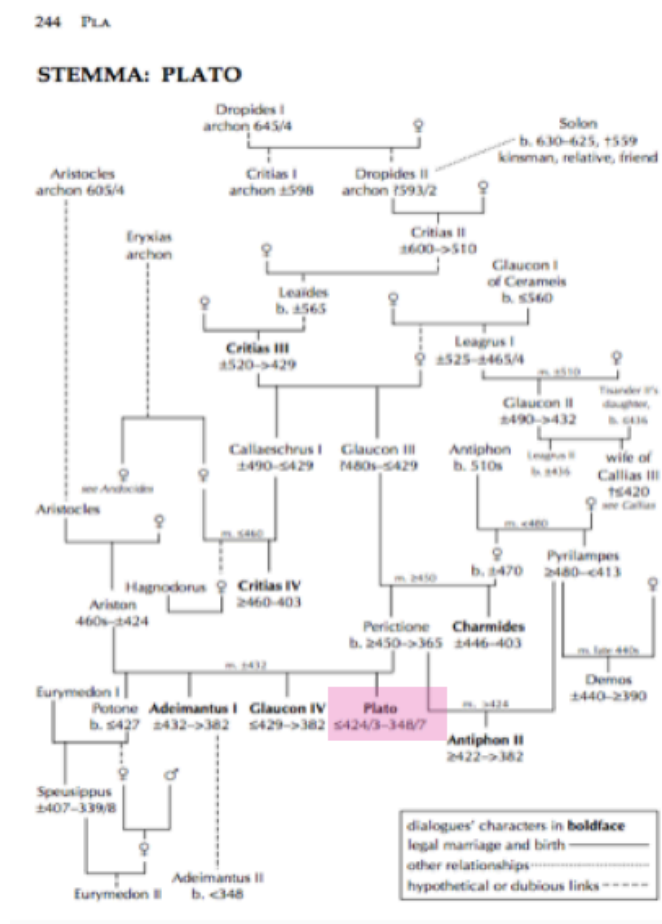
244 PLA

STEMMA: PLATO

Dropides I
archon 645/4

♀

Solon
b. 630–625, †559
kinsman, relative, friend

Aristocles
archon 605/4

Critias I
archon ±598

Dropides II
archon ?593/2

♀

Eryxias
archon

Critias II
±600–>510

♀

Glaucon I
of Cerameis
b. ≤540

♀

Leaides
b. ±565

♀

Critias III
±520–>429

♀

Leagrus I
±525–±465/4

m. ±510

♀

Tisander II's
daughter,
b. ≤436

Glaucon II
±490–>432

Leagrus II
b. ±436

Callaeschrus I
±490–≤429

Glaucon III
?480s–≤429

Antiphon
b. 510s

wife of
Callias III
†≤420
see Callias

♀
see Andocides

♀

Aristocles

♀

m. ≤460

m. <480

♀

Pyrilampes
≥480–<413

♀

Hagnodorus

♀

Critias IV
≥460–403

m. ≥450

b. ±470

Ariston
460s–±424

Perictione
b. ≥450–>365

Charmides
±446–403

m. late 440s

m. ±432

Demos
±440–≥390

Eurymedon I

Potone
b. ≤427

Adeimantus I
±432–>382

Glaucon IV
≤429–>382

Plato
≤424/3–348/7

m. >424

Antiphon II
≥422–>382

♂

Speusippus
±407–339/8

♀

Eurymedon II

Adeimantus II
b. <348

dialogues' characters in boldface
legal marriage and birth
other relationships
hypothetical or dubious links